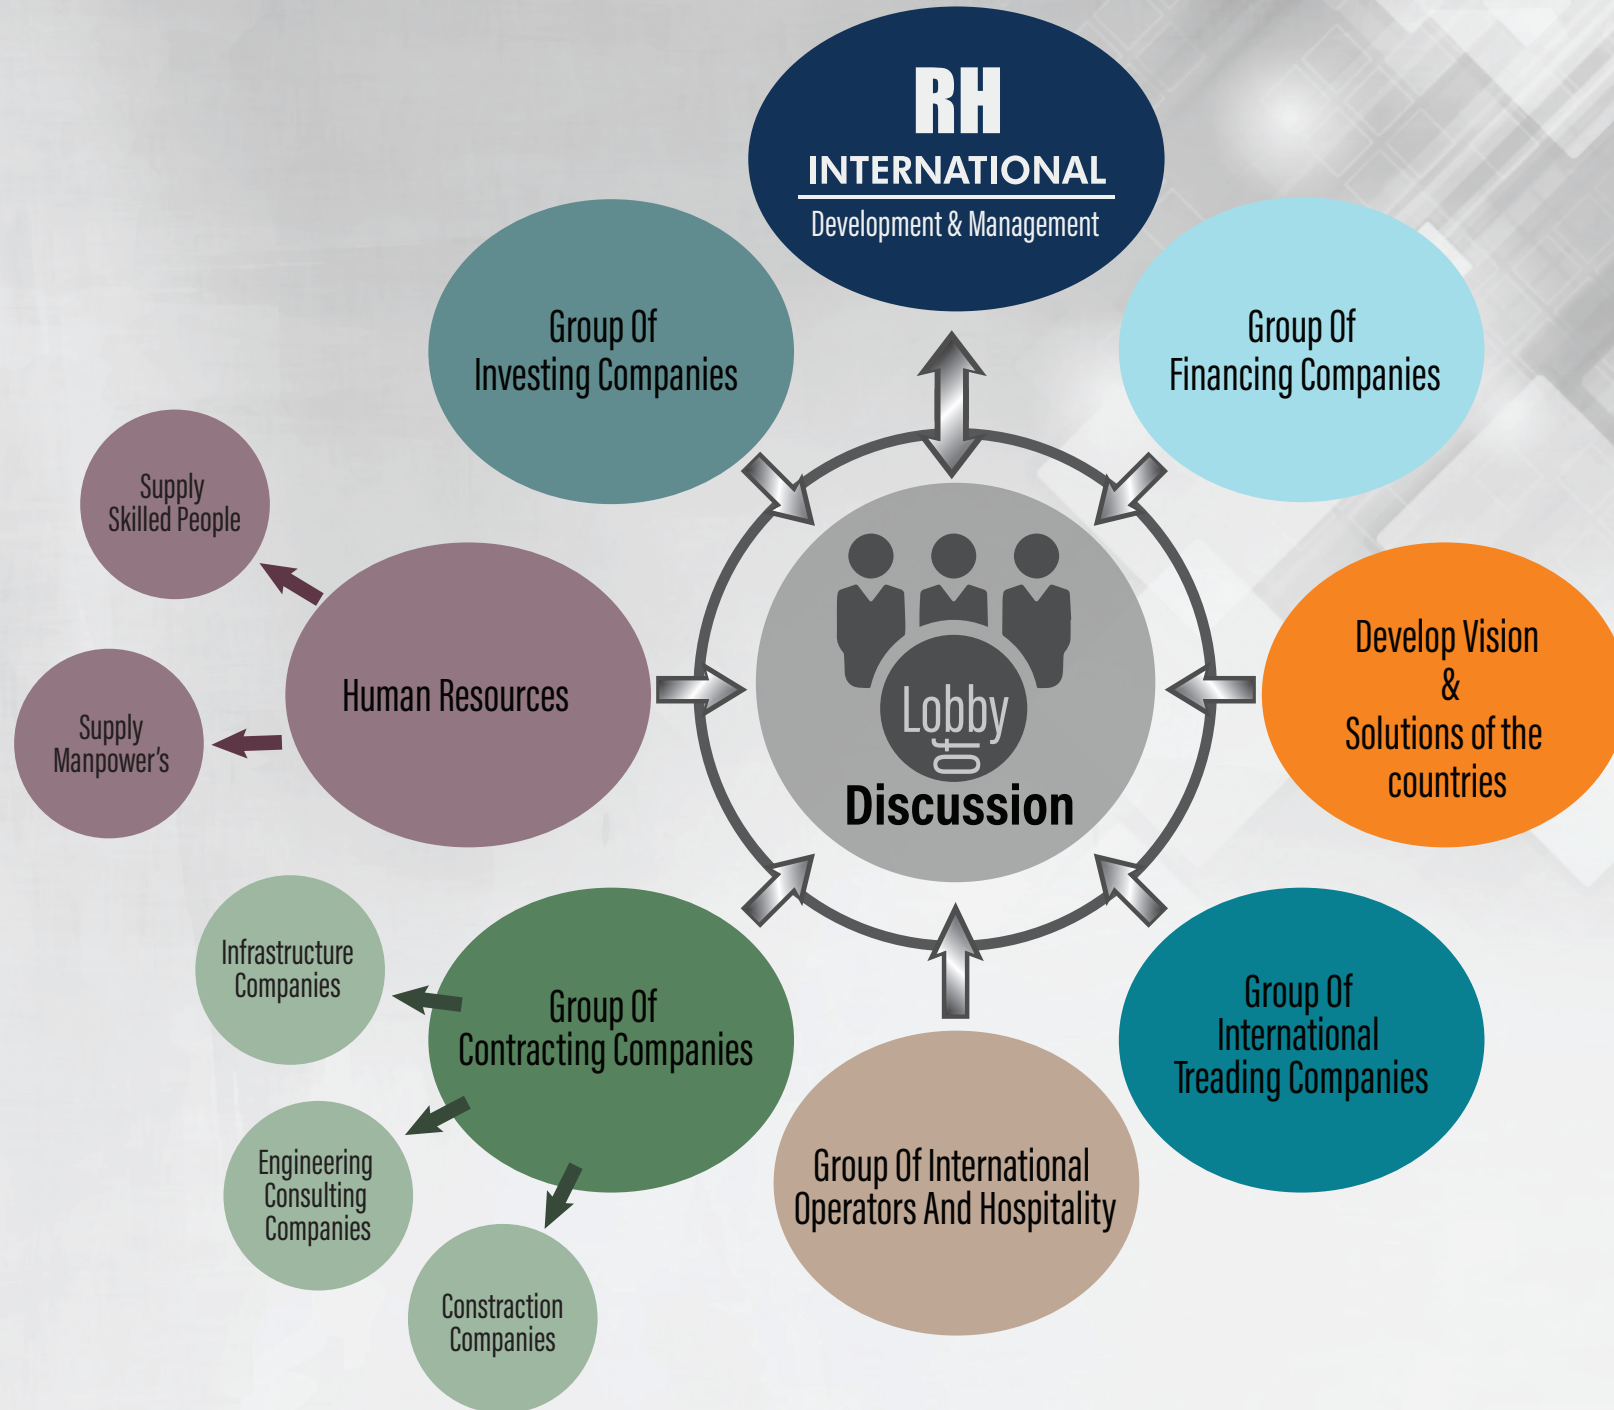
RH
INTERNATIONAL
Development & Management

Group Of
Investing Companies

Group Of
Financing Companies

Supply
Skilled People

Human Resources

Supply
Manpower's

Lobby
of
Discussion

Develop Vision
&
Solutions of the
countries

Infrastructure
Companies

Group Of
Contracting Companies

Engineering
Consulting
Companies

Constraction
Companies

Group Of International
Operators And Hospitality

Group Of
International
Treading Companies